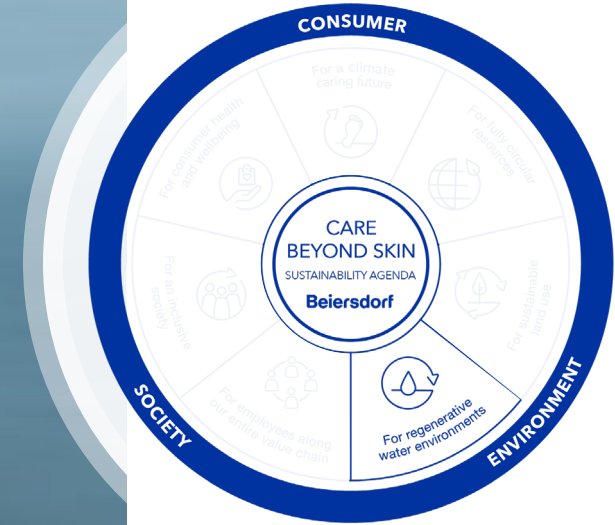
CONSUMER

For a climate caring future

For fully circular resources

For sustainable land use

For regenerative water environments

For employees along our entire value chain

For an inclusive society

For consumer health and wellbeing

CARE BEYOND SKIN
SUSTAINABILITY AGENDA
Beiersdorf

SOCIETY

ENVIRONMENT